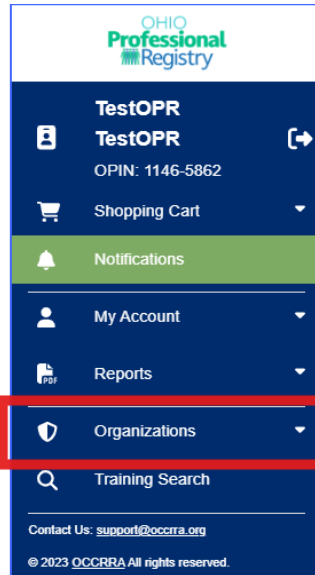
OHIO
Professional
Registry

TestOPR
TestOPR
OPIN: 1146-5862

Shopping Cart

Notifications

My Account

PDF
Reports

Organizations

Training Search

Contact Us: support@occrra.org

© 2023 OCCRRA All rights reserved.